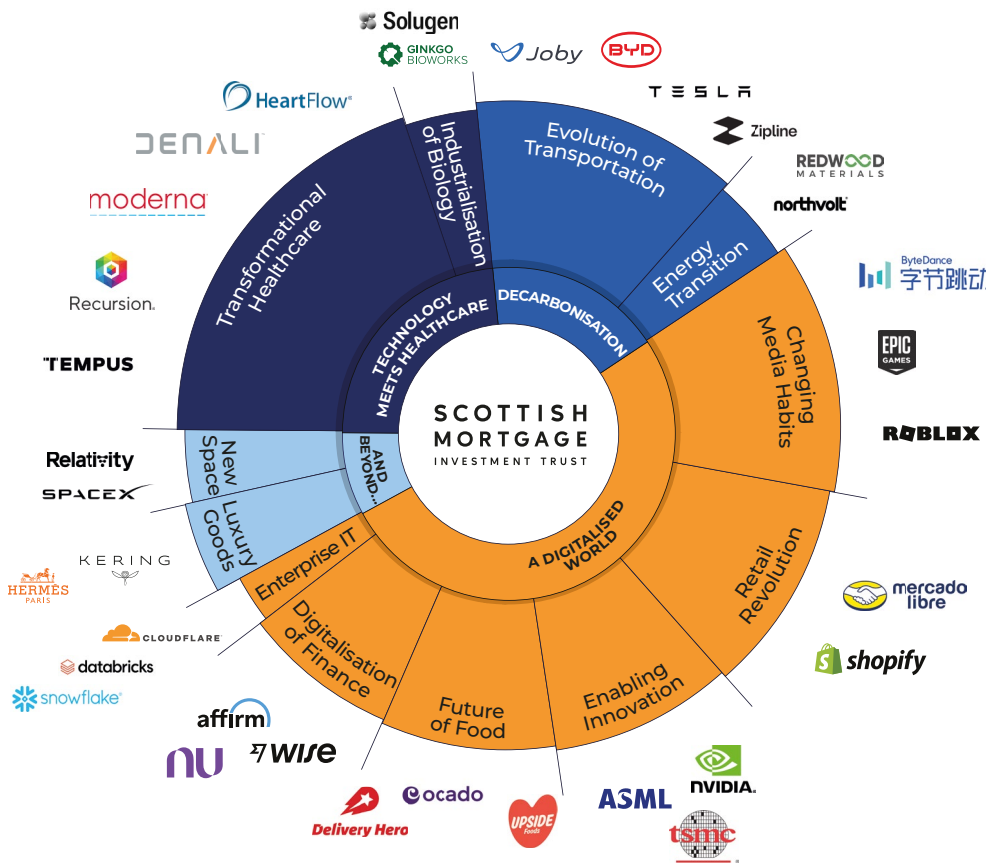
Solugen
GINKGO BIOWORKS
Joby
BYD
TESLA
Zipline
REDWOOD MATERIALS
northvolt
HeartFlow
DENALI
moderna
Recursion
TEMPUS
ByteDance 字节跳动
EPIC GAMES
ROBLOX
Relativity
SPACEX
KERING
HERMÈS PARIS
CLOUDFLARE
databricks
snowflake
affirm
nu
wise
Delivery Hero
ocado
UPSIDE Foods
ASML
NVIDIA
tsmc
mercado libre
shopify

Transformational Healthcare
Industrialisation of Biology
Evolution of Transportation
Energy Transition
Changing Media Habits
Retail Revolution
Enabling Innovation
Future of Food
Digitalisation of Finance
Enterprise IT
Luxury Goods
New Space

TECHNOLOGY MEETS HEALTHCARE
DECARBONISATION
A DIGITALISED WORLD
AND BEYOND...

SCOTTISH MORTGAGE
INVESTMENT TRUST